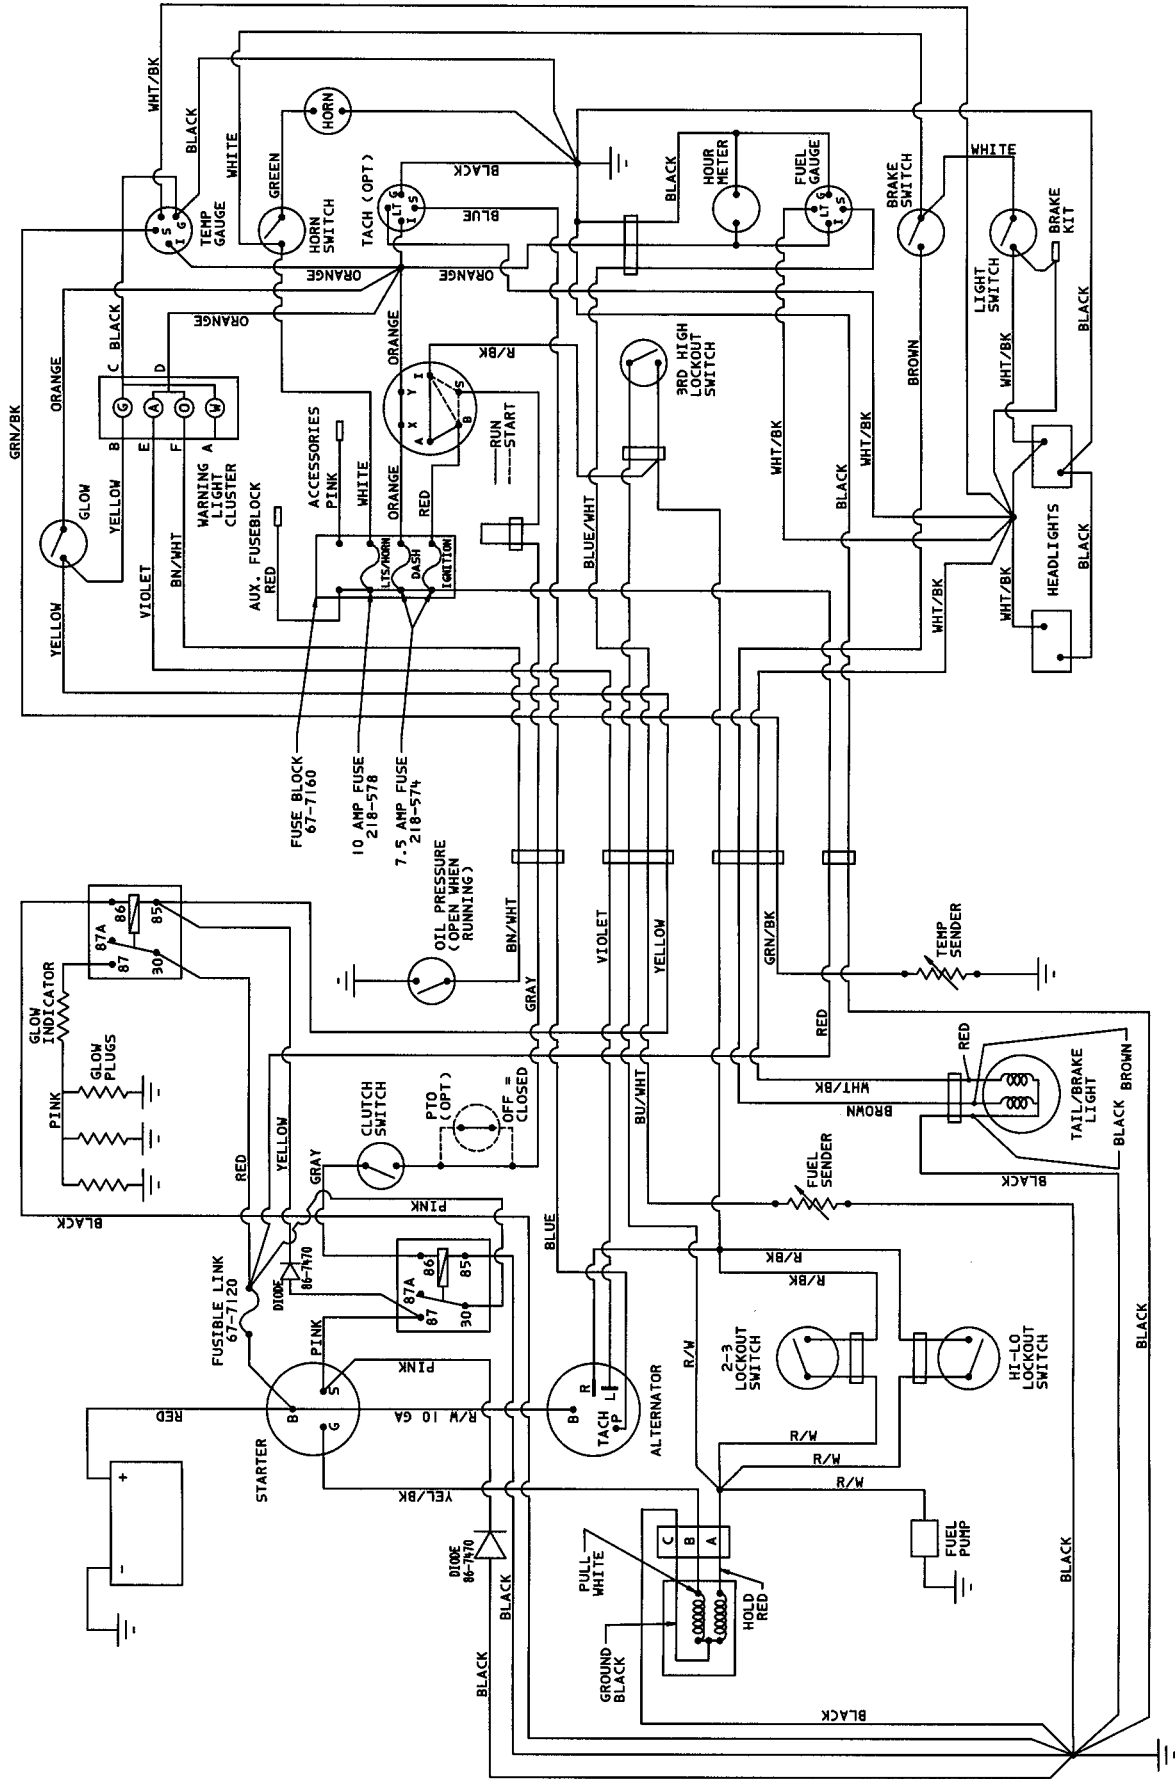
WHT/BK
BLACK
WHITE
HORN
GREEN
BLACK
TACH (OPT)
HOUR METER
FUEL GAUGE
BRAKE SWITCH
WHITE
LIGHT SWITCH
BRAKE KIT
TEMP GAUGE
HORN SWITCH
BLUE
ORANGE
ORANGE
ORANGE
C BLACK
D
ORANGE
R/BK
3RD HIGH LOCKOUT SWITCH
BROWN
WHT/BK
BLACK
GRN/BK
ORANGE
G A O W
B E F A
WARNING LIGHT CLUSTER
ACCESSORIES PINK
WHITE
ORANGE
RED
RUN
START
WHT/BK
WHT/BK
GLOW
YELLOW
BN/WHT
AUX. FUSEBLOCK
RED
LTS/HORN
DASH
IGNITION
BLUE/WHT
BLACK
HEADLIGHTS
BLACK
YELLOW
VIOLET
WHT/BK
WHT/BK
FUSE BLOCK 67-7160
10 AMP FUSE 218-578
7.5 AMP FUSE 218-574
OIL PRESSURE (OPEN WHEN RUNNING)
BN/WHT
GRAY
VIOLET
YELLOW
GRN/BK
TEMP SENDER
87A 86 85
87 30
GLOW INDICATOR
GLOW PLUGS
PINK
RED
YELLOW
GRAY
CLUTCH SWITCH
PTO (OPT)
OFF = CLOSED
RED
BU/WHT
WHT/BK
BROWN
RED
TAIL/BRAKE LIGHT
BLACK BROWN
BLACK
BLACK
PINK
FUEL SENDER
BLUE
R/BK
R/BK
DIODE 86-7470
FUSIBLE LINK 67-7120
87A 86 85
87 30
PINK
PINK
R/W
2-3 LOCKOUT SWITCH
HI-LO LOCKOUT SWITCH
RED
B S G
R/W 10 GA
B R
TACH L P
ALTERNATOR
R/W
R/W
R/W
STARTER
YEL/BK
C B A
FUEL PUMP
+
-
DIODE 86-7470
BLACK
PULL WHITE
HOLD RED
GROUND BLACK
BLACK
BLACK
BLACK